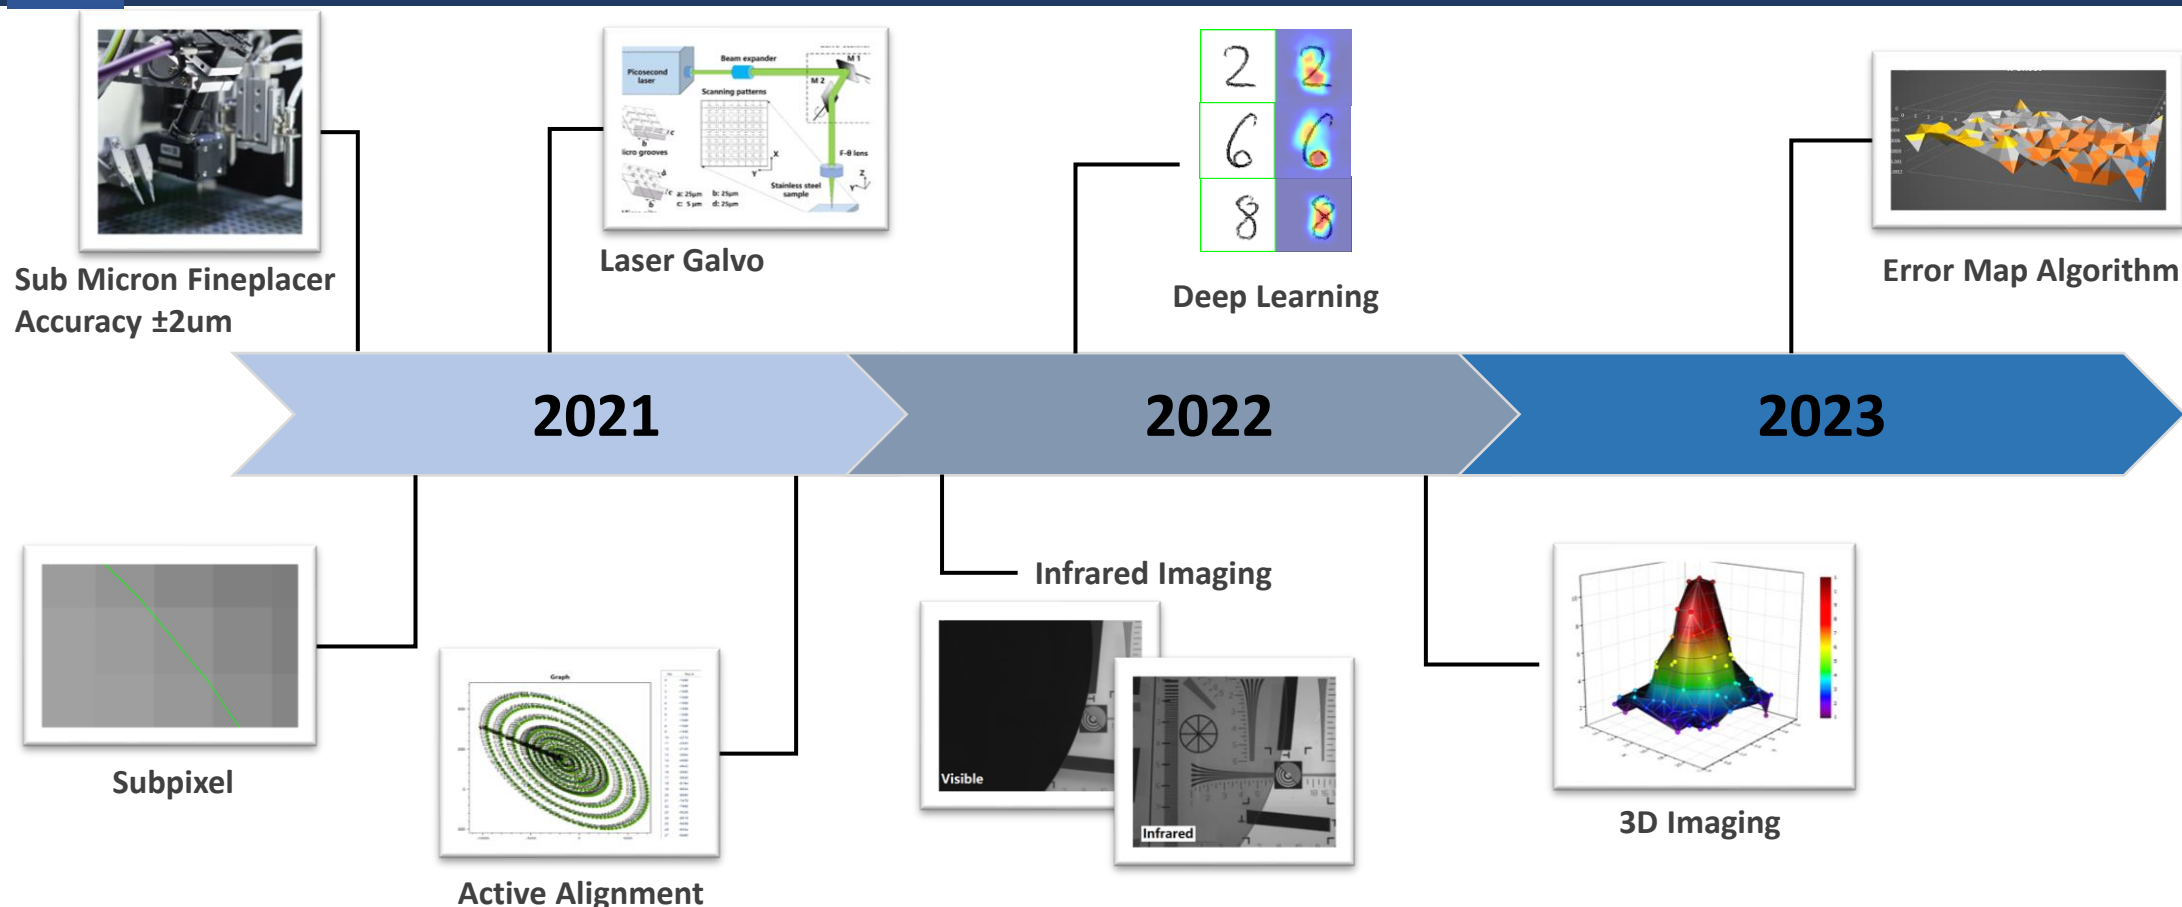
Sub Micron Fineplacer Accuracy ±2um

Picosecond laser

Beam expander

Scanning patterns

M 1

M 2

F-θ lens

licro grooves

Stainless steel sample

a: 25μm b: 25μm c: 5μm d: 25μm

Laser Galvo

2

6

8

Deep Learning

Error Map Algorithm

2021

2022

2023

Subpixel

Graph

Active Alignment

Infrared Imaging

Visible

Infrared

3D Imaging